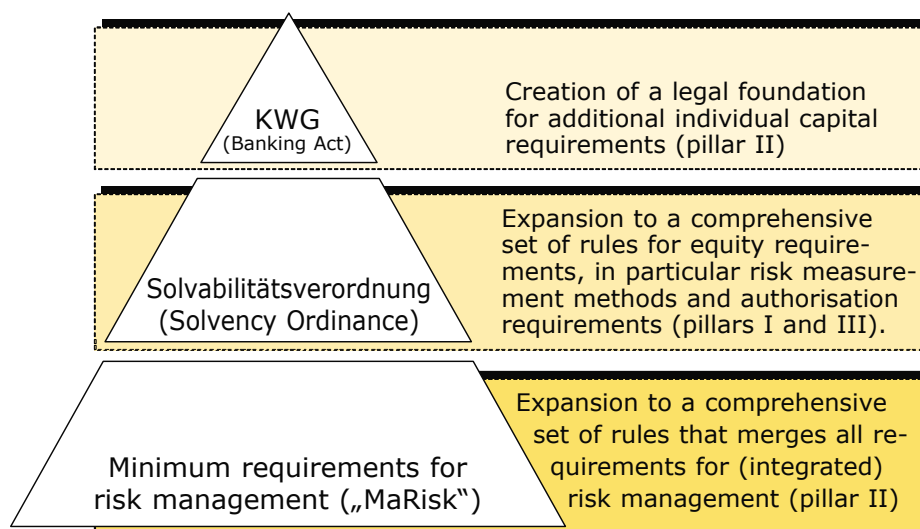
KWG
(Banking Act)

Creation of a legal foundation for additional individual capital requirements (pillar II)

Solvabilitätsverordnung
(Solvency Ordinance)

Expansion to a comprehensive set of rules for equity requirements, in particular risk measurement methods and authorisation requirements (pillars I and III).

Minimum requirements for risk management („MaRisk")

Expansion to a comprehensive set of rules that merges all requirements for (integrated) risk management (pillar II)